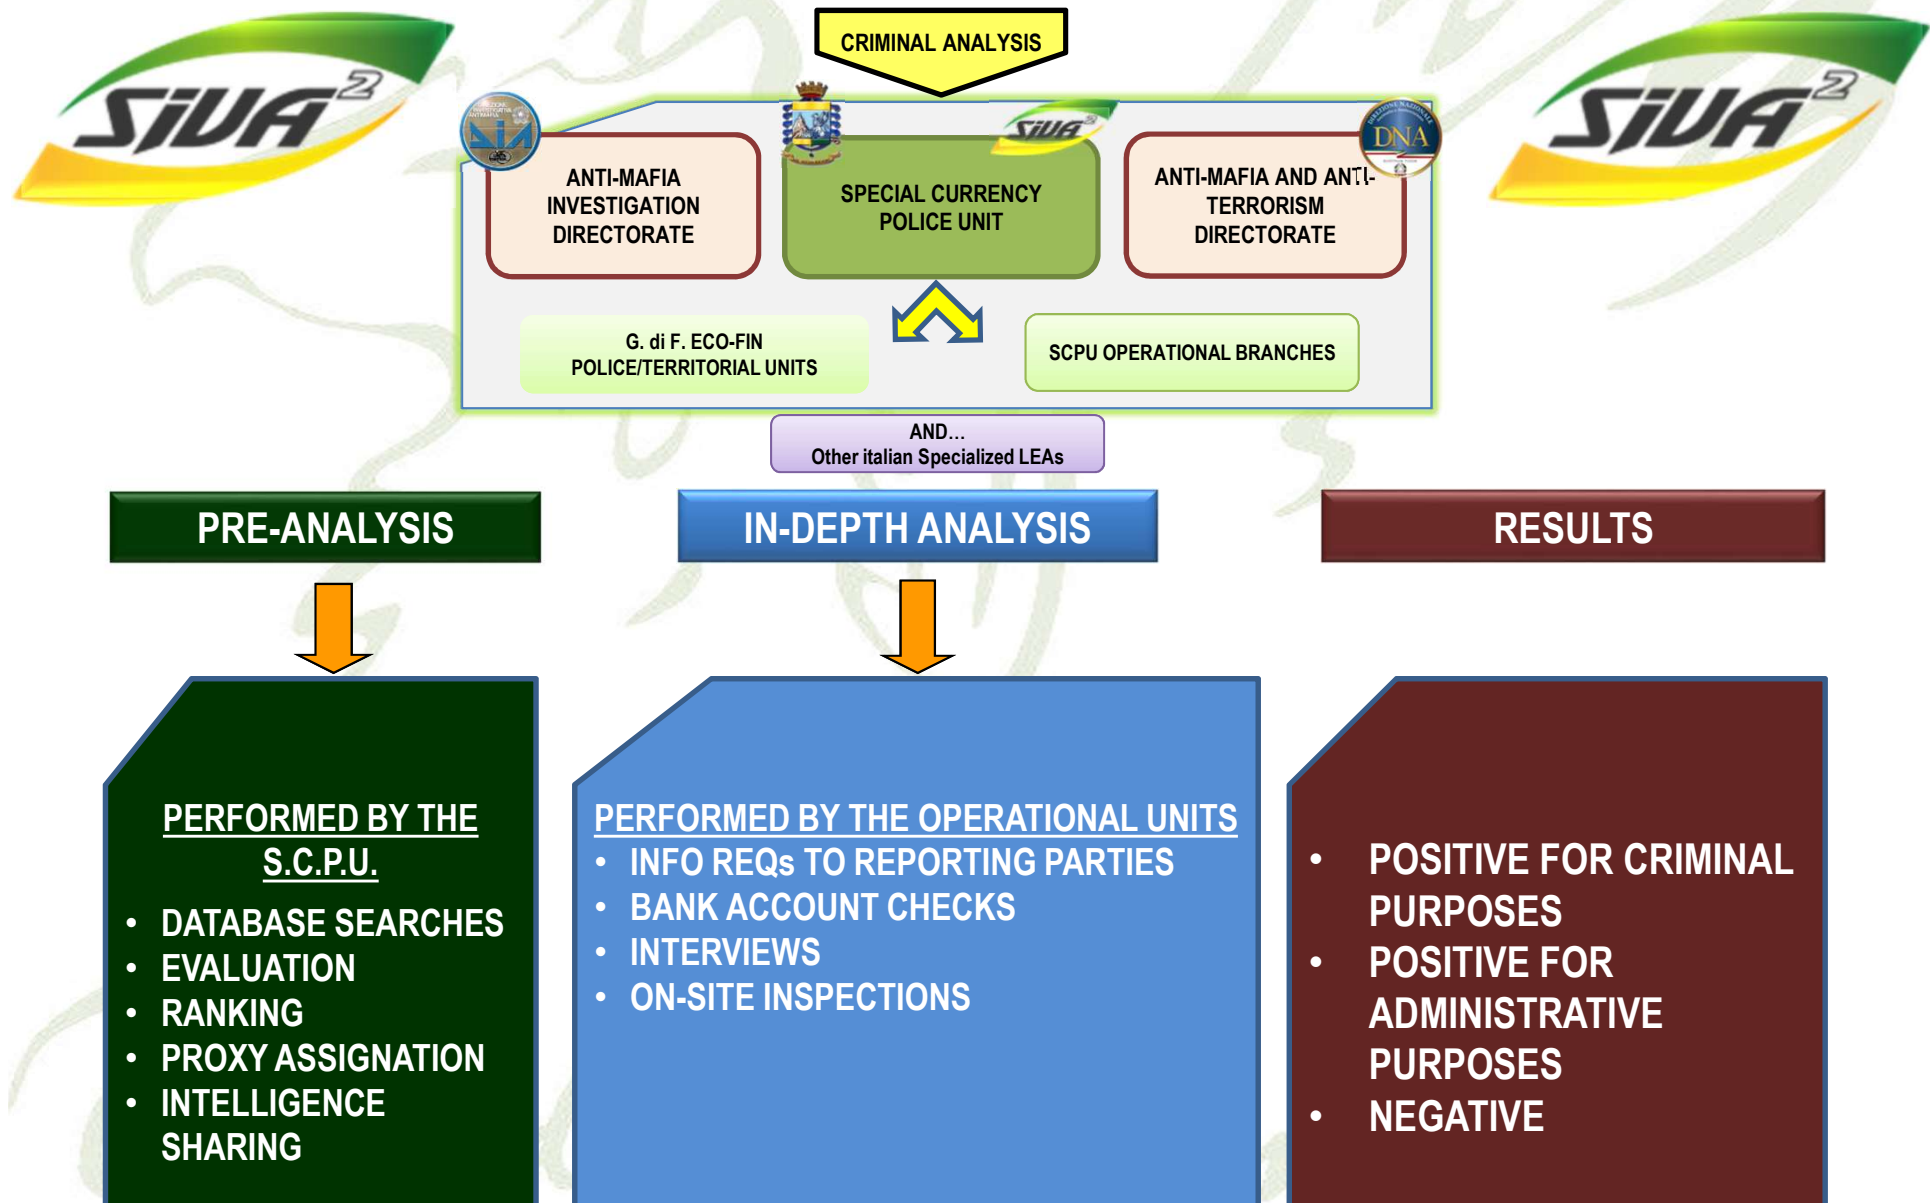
SIVA²

CRIMINAL ANALYSIS

SIVA²

SIVA²

DNA

ANTI-MAFIA INVESTIGATION DIRECTORATE

SPECIAL CURRENCY POLICE UNIT

ANTI-MAFIA AND ANTI-TERRORISM DIRECTORATE

G. di F. ECO-FIN POLICE/TERRITORIAL UNITS

SCPU OPERATIONAL BRANCHES

AND...
Other italian Specialized LEAs

PRE-ANALYSIS

IN-DEPTH ANALYSIS

RESULTS

PERFORMED BY THE S.C.P.U.
• DATABASE SEARCHES
• EVALUATION
• RANKING
• PROXY ASSIGNATION
• INTELLIGENCE SHARING

PERFORMED BY THE OPERATIONAL UNITS
• INFO REQs TO REPORTING PARTIES
• BANK ACCOUNT CHECKS
• INTERVIEWS
• ON-SITE INSPECTIONS

• POSITIVE FOR CRIMINAL PURPOSES
• POSITIVE FOR ADMINISTRATIVE PURPOSES
• NEGATIVE